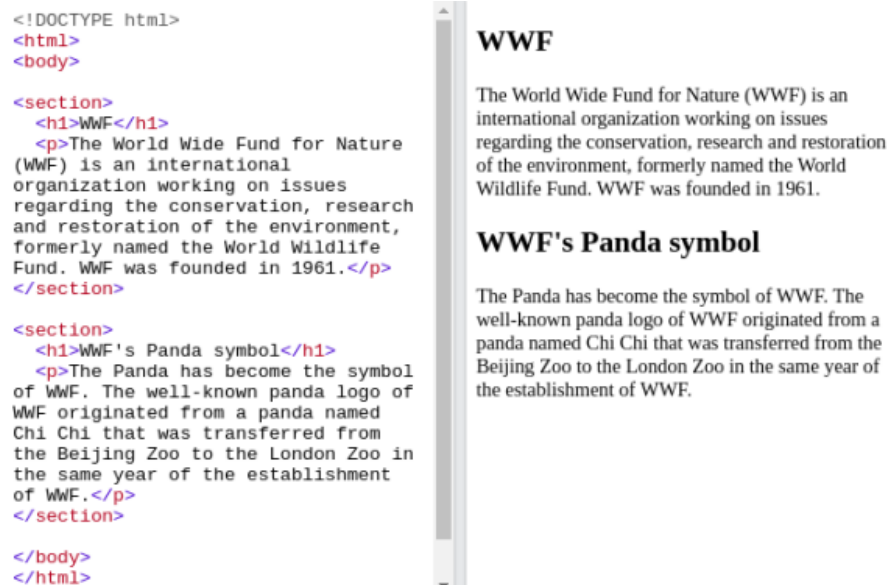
<!DOCTYPE html>
<html>
<body>

<section>
<h1>WWF</h1>
<p>The World Wide Fund for Nature (WWF) is an international organization working on issues regarding the conservation, research and restoration of the environment, formerly named the World Wildlife Fund. WWF was founded in 1961.</p>
</section>

<section>
<h1>WWF's Panda symbol</h1>
<p>The Panda has become the symbol of WWF. The well-known panda logo of WWF originated from a panda named Chi Chi that was transferred from the Beijing Zoo to the London Zoo in the same year of the establishment of WWF.</p>
</section>

</body>
</html>

WWF

The World Wide Fund for Nature (WWF) is an international organization working on issues regarding the conservation, research and restoration of the environment, formerly named the World Wildlife Fund. WWF was founded in 1961.

WWF's Panda symbol

The Panda has become the symbol of WWF. The well-known panda logo of WWF originated from a panda named Chi Chi that was transferred from the Beijing Zoo to the London Zoo in the same year of the establishment of WWF.